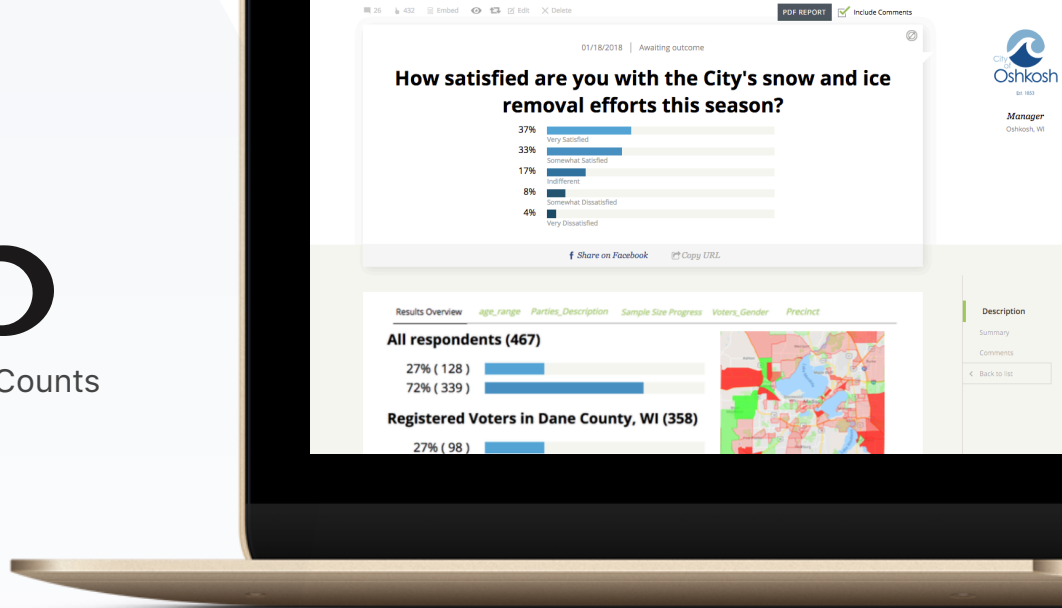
Counts

26 432 Embed Edit Delete

PDF REPORT Include Comments

01/18/2018 | Awaiting outcome

How satisfied are you with the City's snow and ice removal efforts this season?

37%
Very Satisfied
33%
Somewhat Satisfied
17%
Indifferent
8%
Somewhat Dissatisfied
4%
Very Dissatisfied

f Share on Facebook Copy URL

City of Oshkosh
Est. 1853

Manager
Oshkosh, WI

Results Overview age_range Parties_Description Sample Size Progress Voters_Gender Precinct

All respondents (467)

27% ( 128 )
72% ( 339 )

Registered Voters in Dane County, WI (358)

27% ( 98 )

Description
Summary
Comments
Back to list